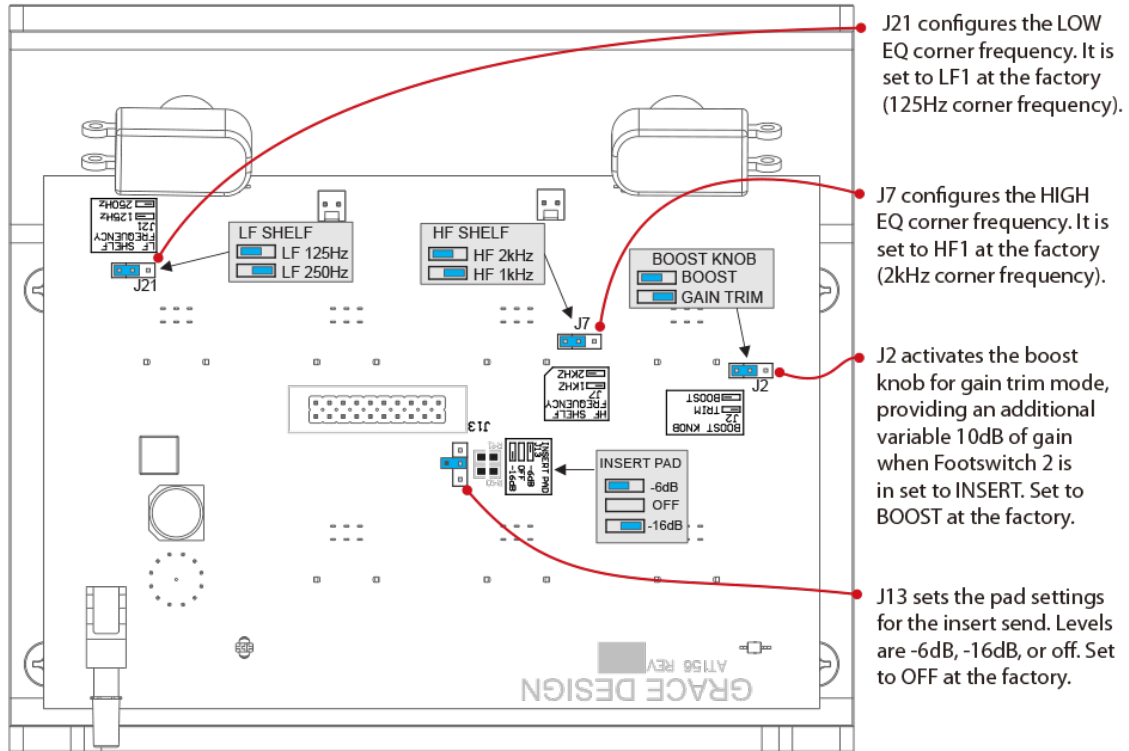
J21 configures the LOW EQ corner frequency. It is set to LF1 at the factory (125Hz corner frequency).

J7 configures the HIGH EQ corner frequency. It is set to HF1 at the factory (2kHz corner frequency).

J2 activates the boost knob for gain trim mode, providing an additional variable 10dB of gain when Footswitch 2 is in set to INSERT. Set to BOOST at the factory.

J13 sets the pad settings for the insert send. Levels are -6dB, -16dB, or off. Set to OFF at the factory.

LF SHELF FREQUENCY J21 125Hz 250Hz

J21

LF SHELF
LF 125Hz
LF 250Hz

HF SHELF
HF 2kHz
HF 1kHz

J7

HF SHELF FREQUENCY J7 1KHZ 2KHZ

BOOST KNOB
BOOST
GAIN TRIM

J2

BOOST KNOB J2 TRIM BOOST

J13

INSERT PAD J13 -6dB OFF -16dB

INSERT PAD
-6dB
OFF
-16dB

AT156 REV
GRACE DESIGN